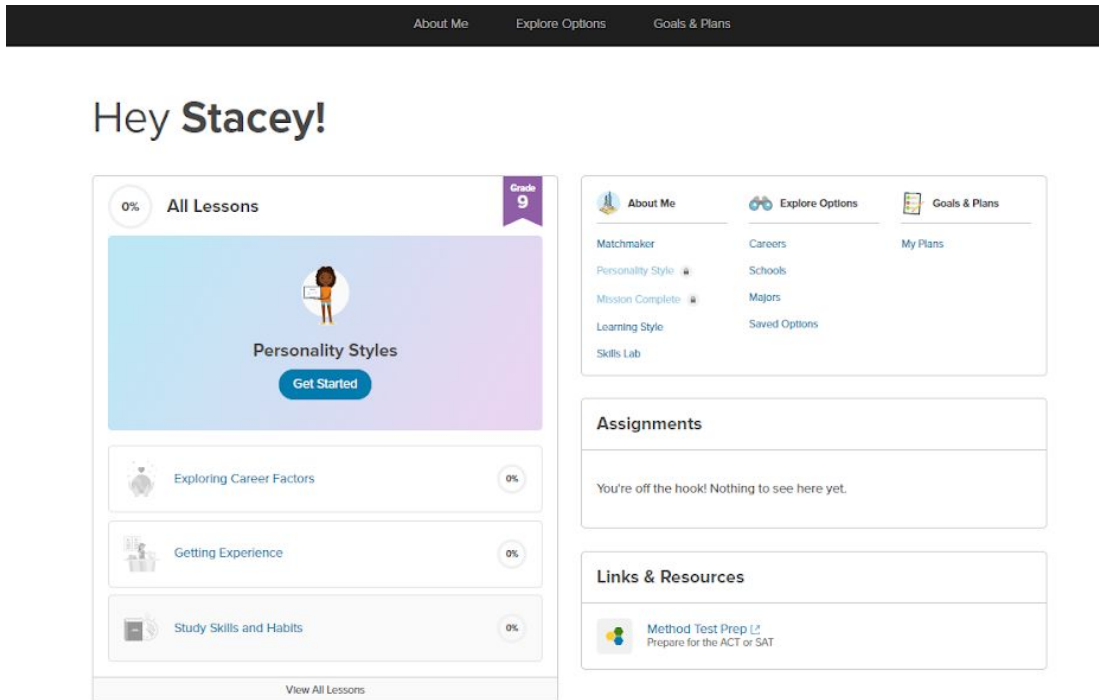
About Me Explore Options Goals & Plans

Hey **Stacey!**

0% All Lessons

Grade 9

Personality Styles

Get Started

Exploring Career Factors 0%

Getting Experience 0%

Study Skills and Habits 0%

View All Lessons

About Me
Matchmaker
Personality Style
Mission Complete
Learning Style
Skills Lab

Explore Options
Careers
Schools
Majors
Saved Options

Goals & Plans
My Plans

Assignments

You're off the hook! Nothing to see here yet.

Links & Resources

Method Test Prep
Prepare for the ACT or SAT